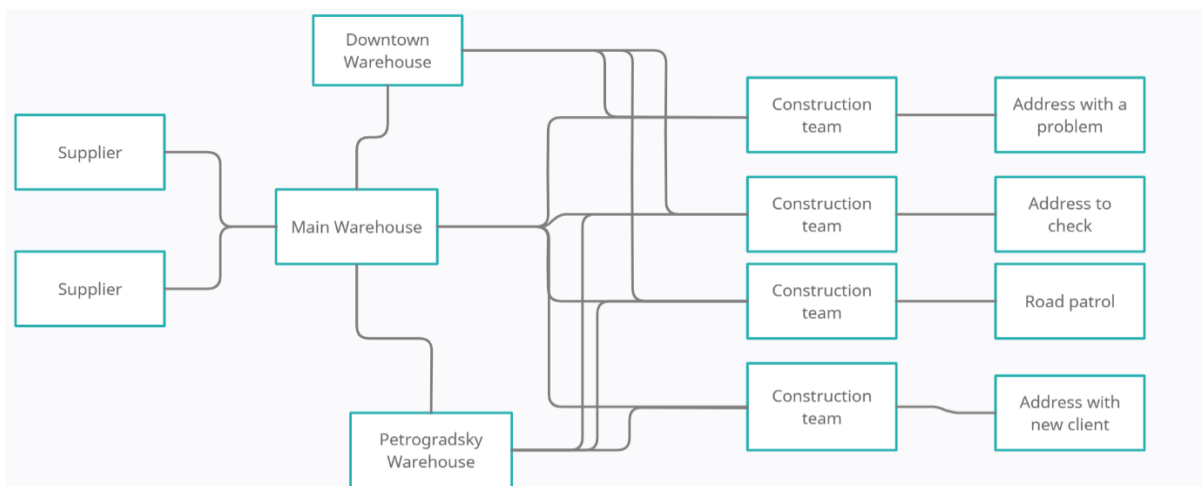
Downtown Warehouse

Supplier

Supplier

Main Warehouse

Petrogradsky Warehouse

Construction team

Construction team

Construction team

Construction team

Address with a problem

Address to check

Road patrol

Address with new client